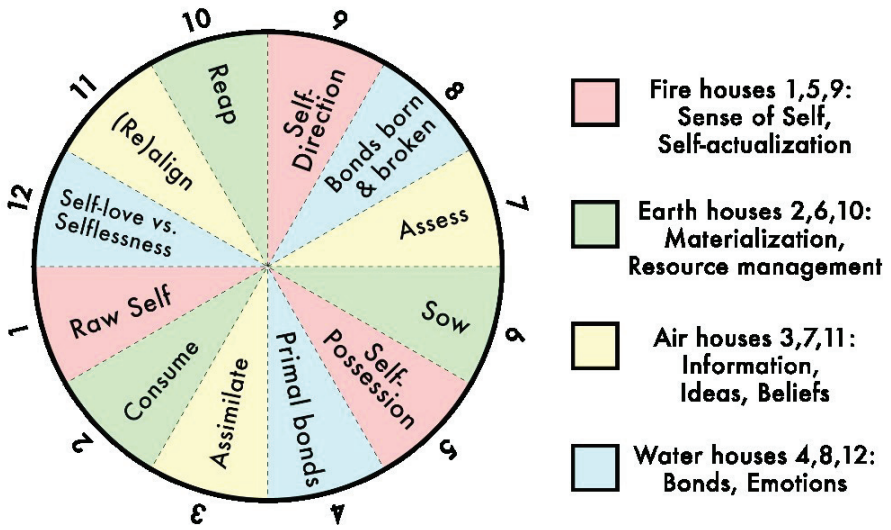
10
9
11
8
12
7
1
6
2
5
3
4

Reap
Self-Direction
(Re)align
Bonds born & broken
Self-love vs. Selflessness
Assess
Raw Self
Sow
Consume
Self-Possession
Assimilate
Primal bonds

Fire houses 1,5,9: Sense of Self, Self-actualization

Earth houses 2,6,10: Materialization, Resource management

Air houses 3,7,11: Information, Ideas, Beliefs

Water houses 4,8,12: Bonds, Emotions